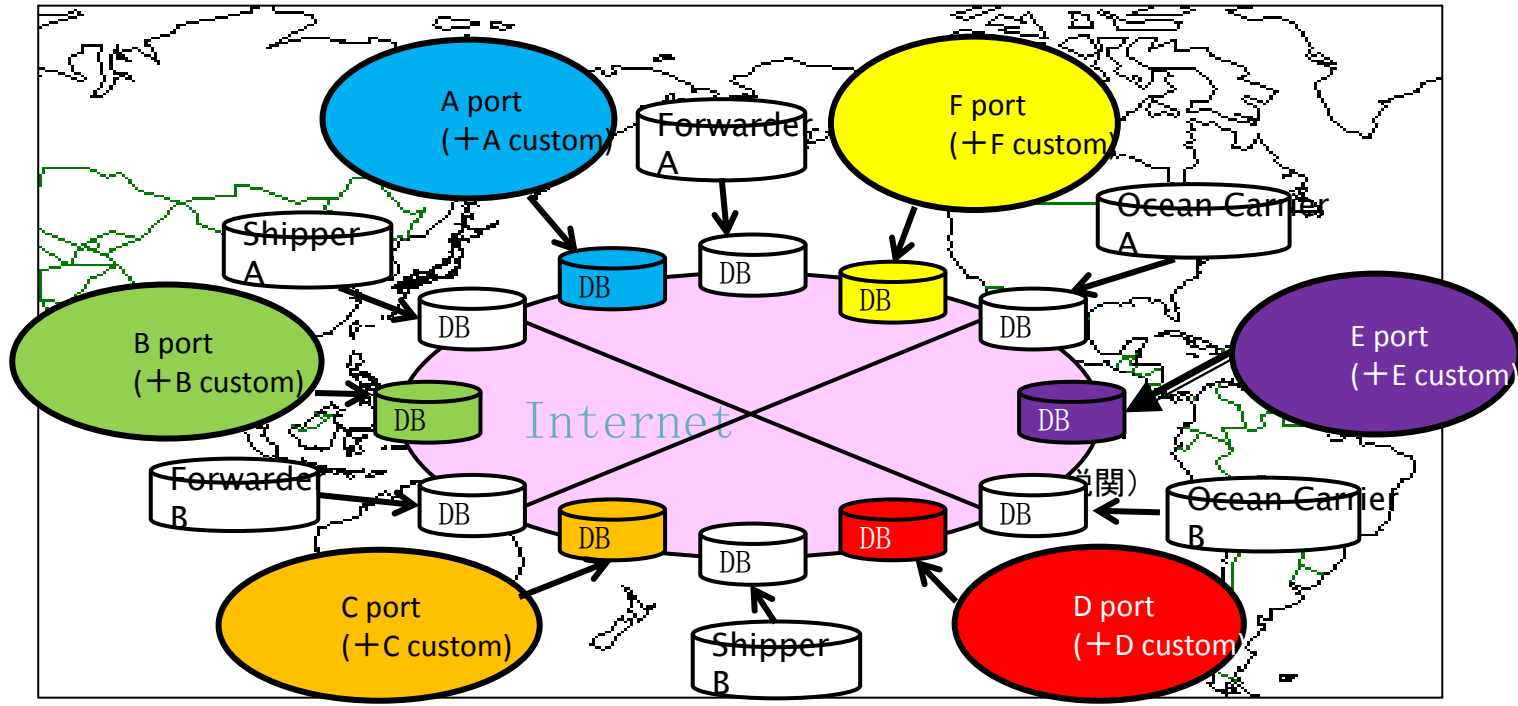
A port
(＋A custom)

Forwarder A

F port
(＋F custom)

Ocean Carrier A

Shipper A

DB

DB

DB

DB

DB

B port
(＋B custom)

E port
(＋E custom)

DB

Internet

DB

Forwarder B

DB

税関）

DB

Ocean Carrier B

DB

DB

DB

C port
(＋C custom)

D port
(＋D custom)

Shipper B